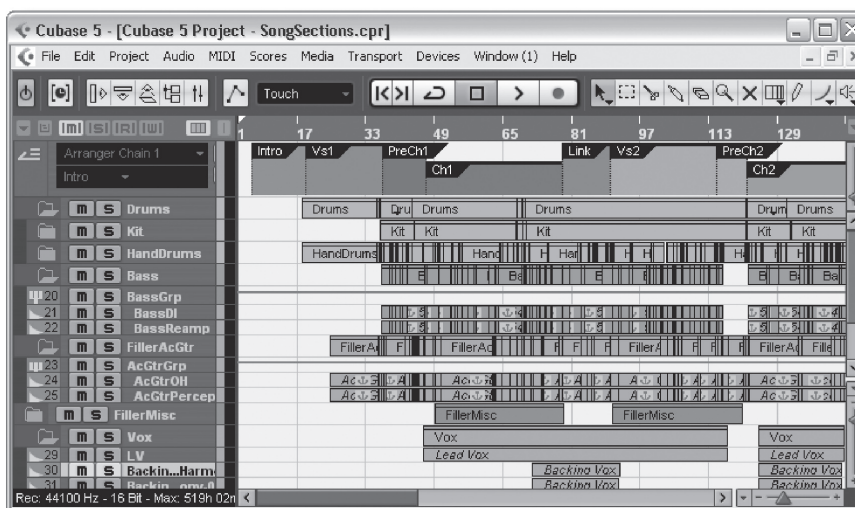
Cubase 5 - [Cubase 5 Project - SongSections.cpr]

File Edit Project Audio MIDI Scores Media Transport Devices Window (1) Help

Touch

1 17 33 49 65 81 97 113 129

Arranger Chain 1
Intro

Intro Vs1 PreCh1 Link Vs2 PreCh2
Ch1 Ch2

m S Drums
m S Kit
m S HandDrums
m S Bass
20 m S BassGrp
21 m S BassDI
22 m S BassReamp
m S FillerAcGtr
23 m S AcGtrGrp
24 m S AcGtrOH
25 m S AcGtrPercep
m S FillerMisc
m S Vox
29 m S LV
30 m S Backin...Harm
31 m S Backin...

Drums Dru Drums Drums Drum Drums
Kit Kit Kit Kit Kit
HandDrums Hand H Har H H H
B Ba B B B Ba
FillerA F FillerAc F F FillerA F F FillerA Fille
FillerMisc FillerMisc
Vox Vox
Lead Vox Lead Vox
Backing Vox Backing Vox
Backing Vox Backing Vox

Rec: 44100 Hz - 16 Bit - Max: 519h 02m